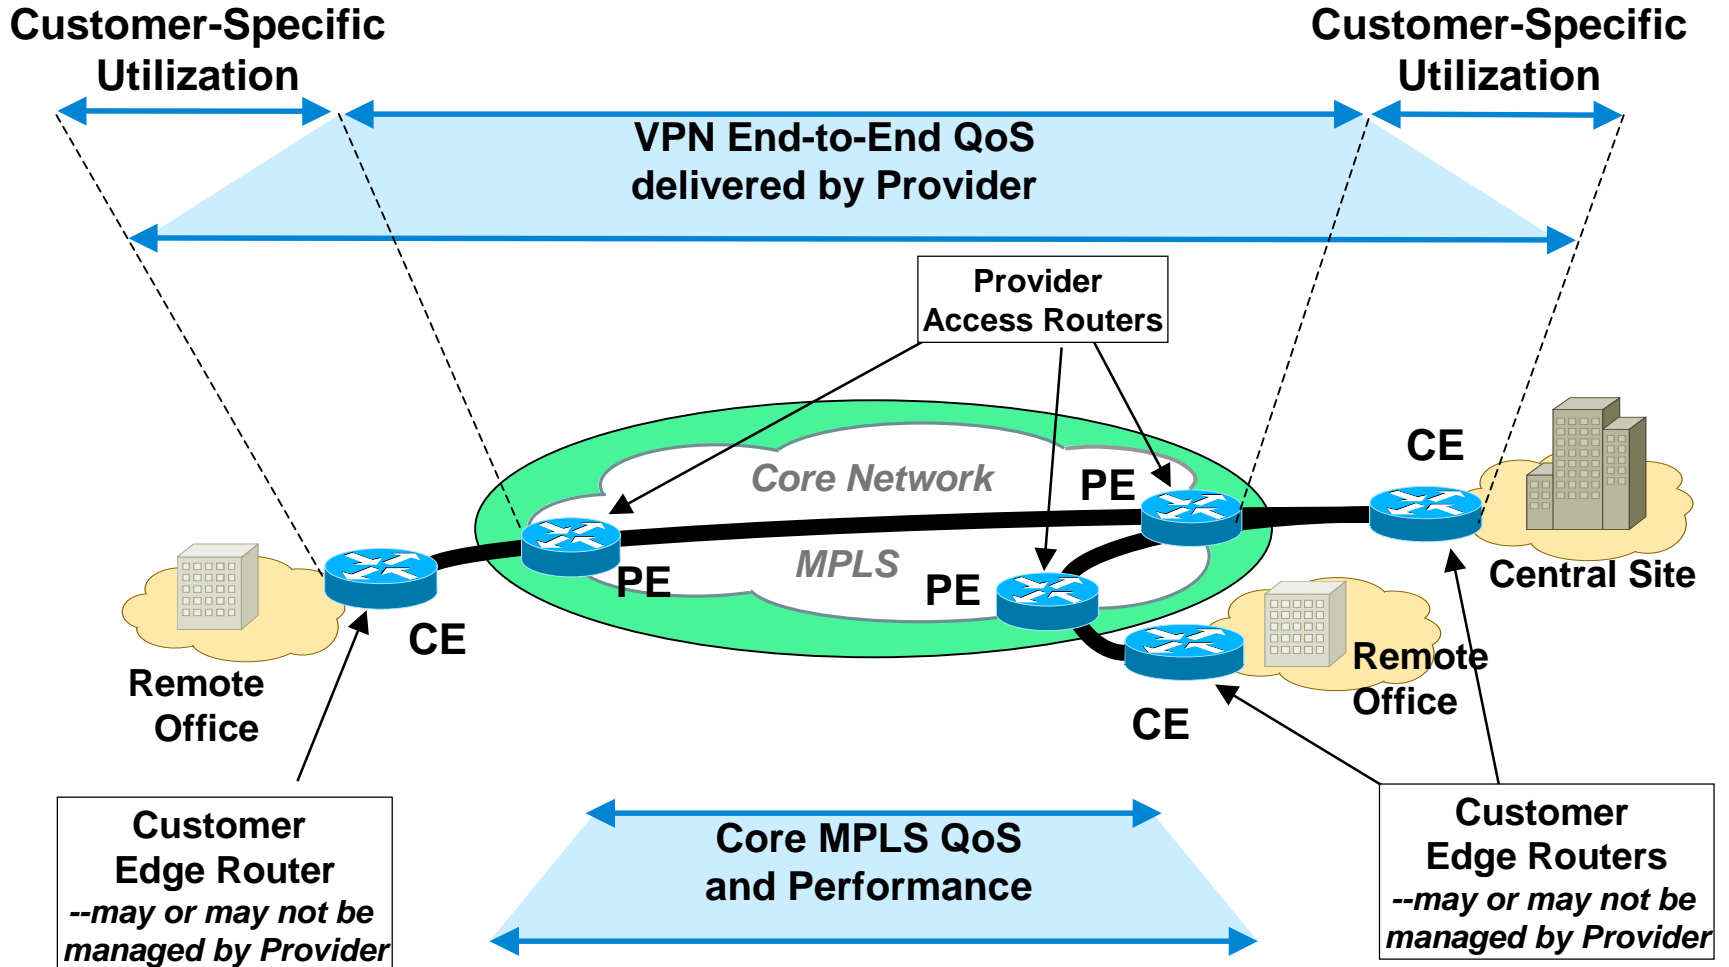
Customer-Specific Utilization

Customer-Specific Utilization

VPN End-to-End QoS delivered by Provider

Provider Access Routers

Core Network

PE

CE

MPLS

PE

PE

Central Site

CE

Remote Office

Remote Office

CE

CE

Customer Edge Router
--may or may not be managed by Provider

Core MPLS QoS and Performance

Customer Edge Routers
--may or may not be managed by Provider